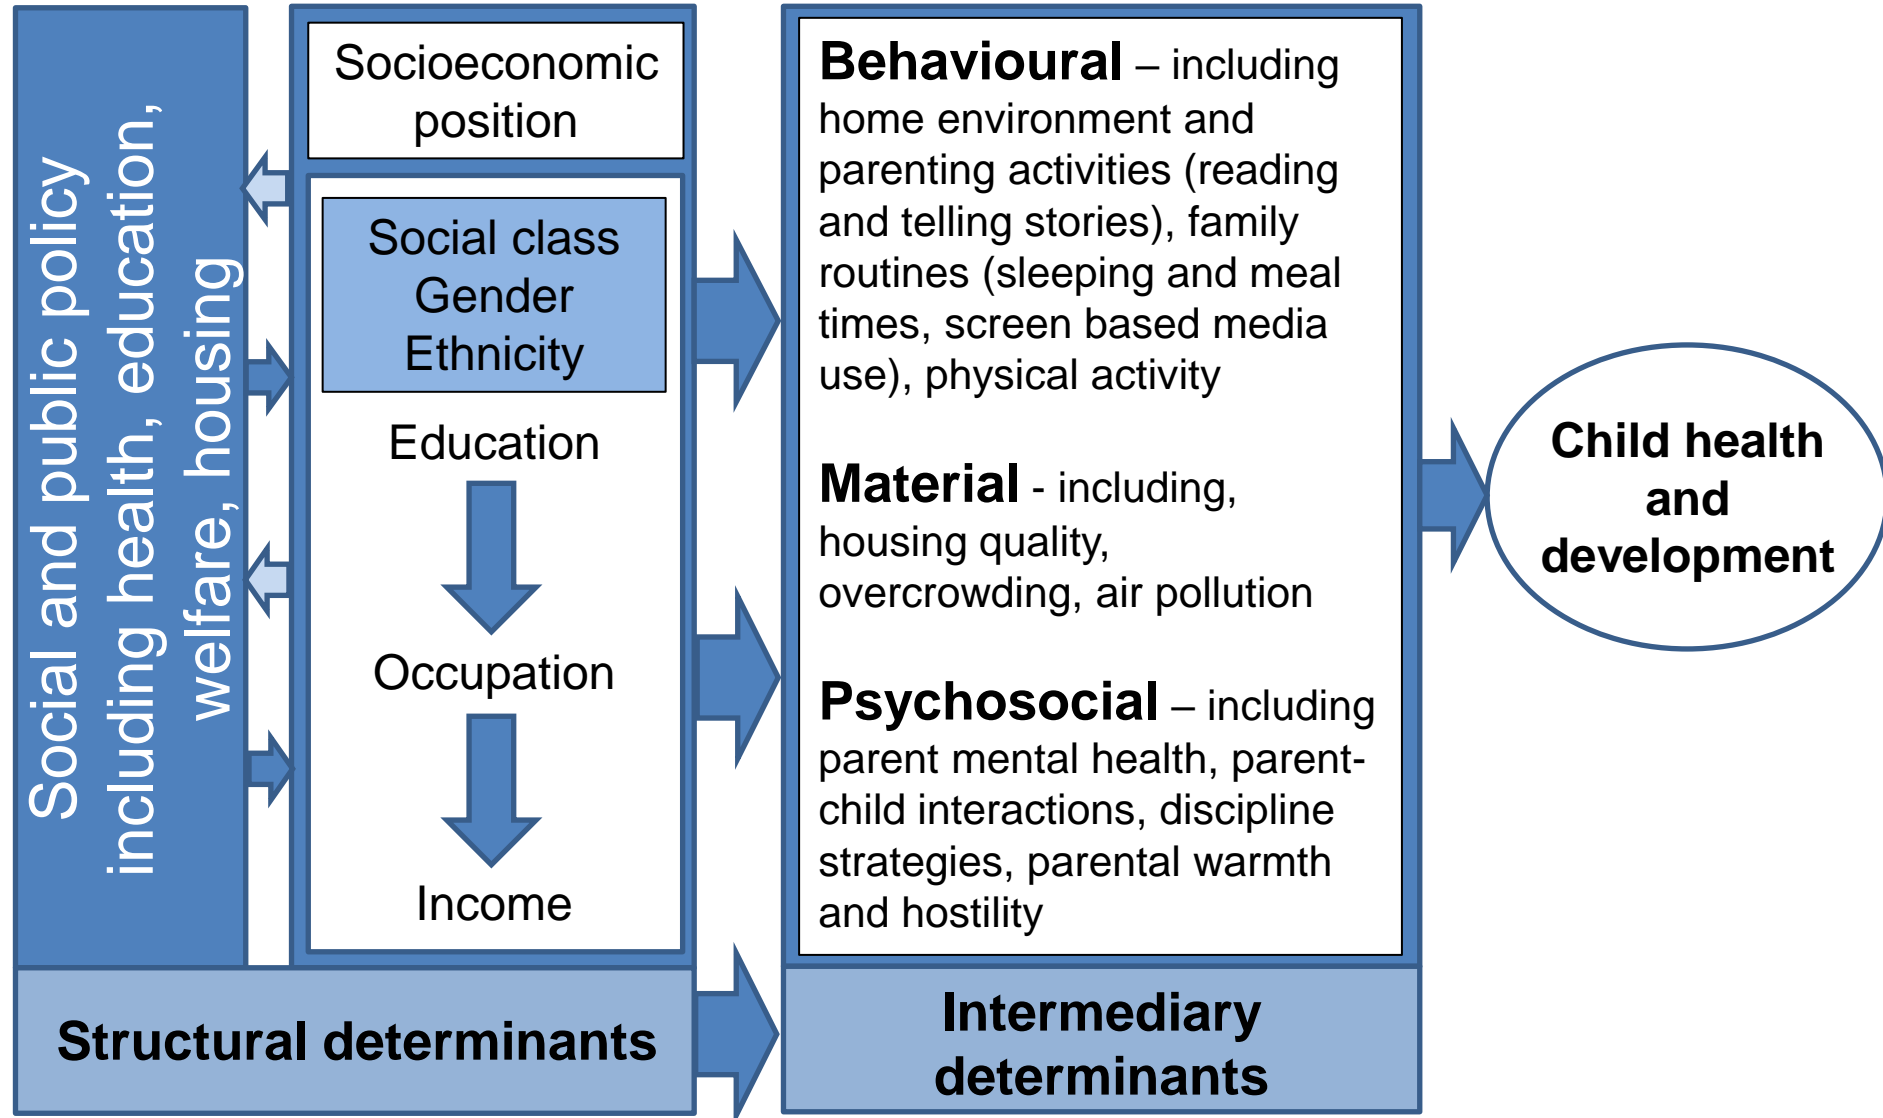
Social and public policy including health, education, welfare, housing

Socioeconomic position

Social class
Gender
Ethnicity

Education

Occupation

Income

Behavioural – including home environment and parenting activities (reading and telling stories), family routines (sleeping and meal times, screen based media use), physical activity

Material - including, housing quality, overcrowding, air pollution

Psychosocial – including parent mental health, parent-child interactions, discipline strategies, parental warmth and hostility

Child health and development

Structural determinants

Intermediary determinants